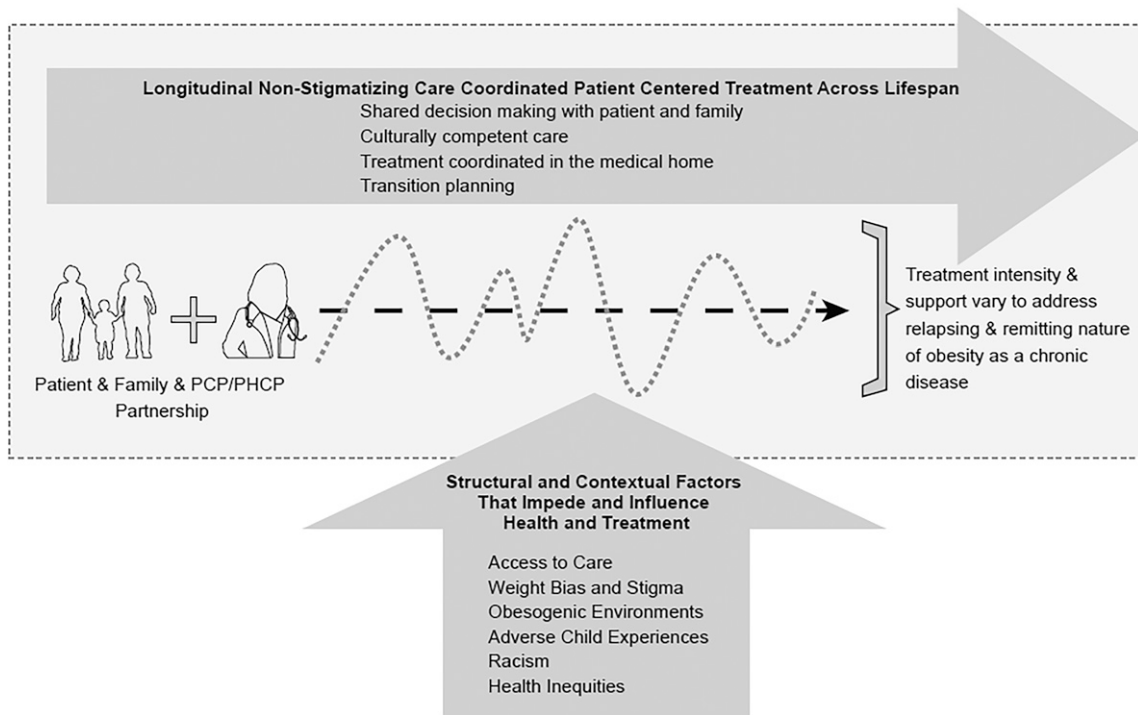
Longitudinal Non-Stigmatizing Care Coordinated Patient Centered Treatment Across Lifespan

Shared decision making with patient and family
Culturally competent care
Treatment coordinated in the medical home
Transition planning

Patient & Family & PCP/PHCP Partnership

Treatment intensity & support vary to address relapsing & remitting nature of obesity as a chronic disease

Structural and Contextual Factors That Impede and Influence Health and Treatment

Access to Care
Weight Bias and Stigma
Obesogenic Environments
Adverse Child Experiences
Racism
Health Inequities